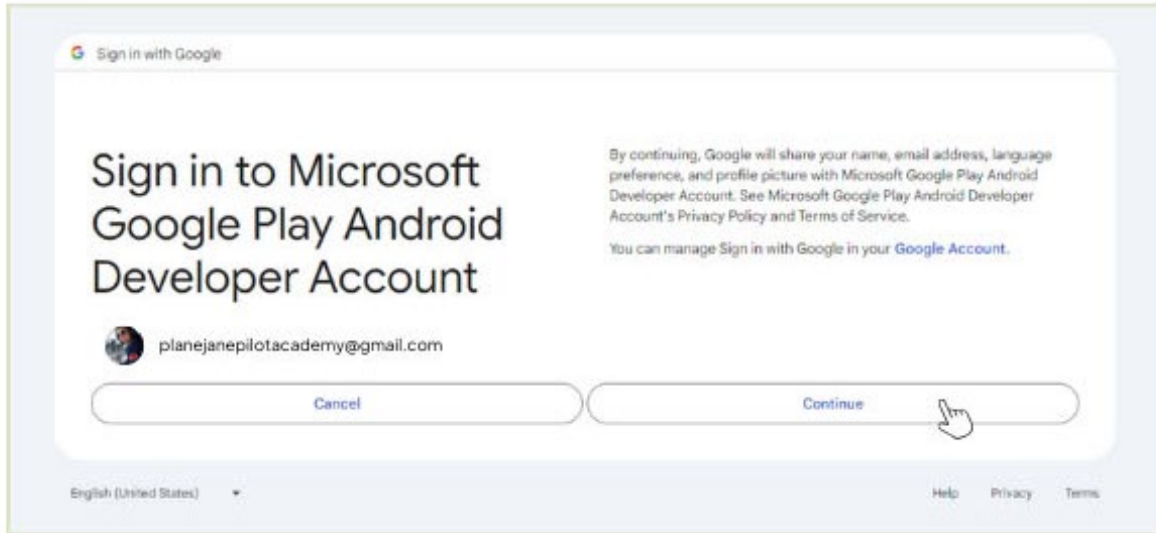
G Sign in with Google

Sign in to Microsoft Google Play Android Developer Account

planejanepilotacademy@gmail.com

By continuing, Google will share your name, email address, language preference, and profile picture with Microsoft Google Play Android Developer Account. See Microsoft Google Play Android Developer Account's Privacy Policy and Terms of Service.

You can manage Sign in with Google in your Google Account.

Cancel

Continue

English (United States)

Help Privacy Terms